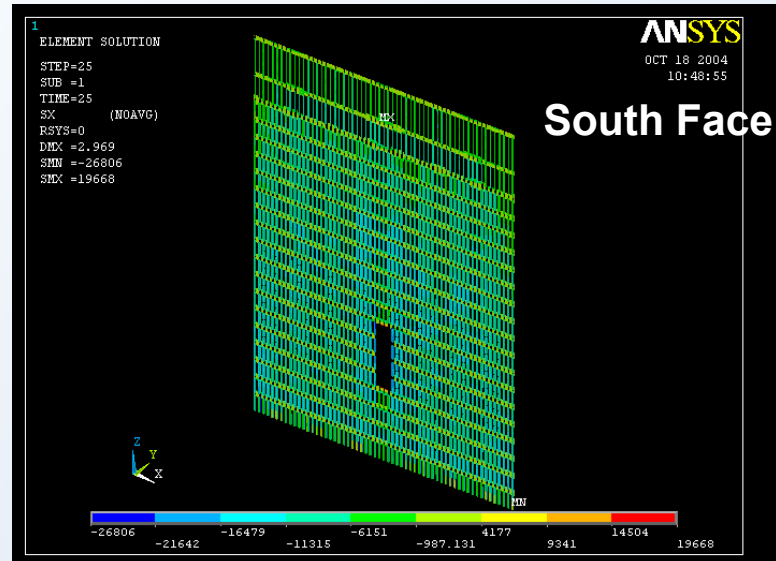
1

ELEMENT SOLUTION

STEP=25
SUB =1
TIME=25
SX (NOAVG)
RSYS=0
DMX =2.969
SMN =-26806
SMX =19668

ANSYS

OCT 18 2004
10:48:55

South Face

MX

MN

Z
Y
X

-26806
-21642
-16479
-11315
-6151
-987.131
4177
9341
14504
19668